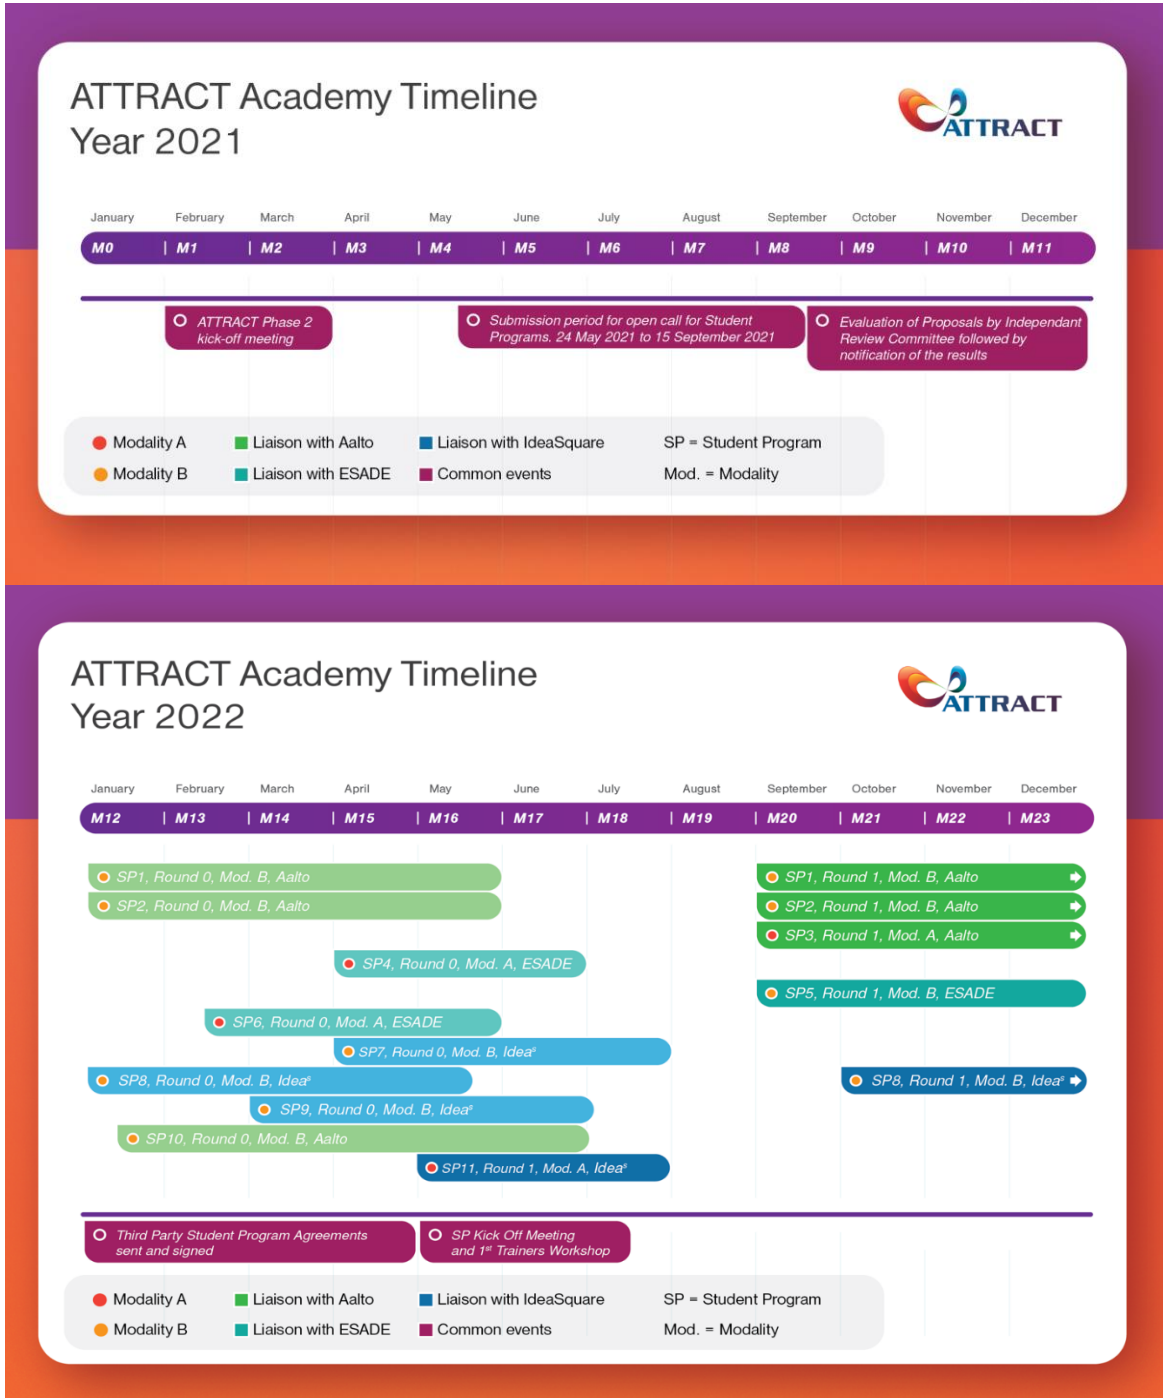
ATTRACT Academy Timeline
Year 2021

ATTRACT

| January | February | March | April | May | June | July | August | September | October | November | December |
|---|---|---|---|---|---|---|---|---|---|---|---|
| M0 | M1 | M2 | M3 | M4 | M5 | M6 | M7 | M8 | M9 | M10 | M11 |

ATTRACT Phase 2 kick-off meeting

Submission period for open call for Student Programs. 24 May 2021 to 15 September 2021

Evaluation of Proposals by Independant Review Committee followed by notification of the results

Modality A
Modality B
Liaison with Aalto
Liaison with ESADE
Liaison with IdeaSquare
Common events
SP = Student Program
Mod. = Modality

ATTRACT Academy Timeline
Year 2022

ATTRACT

| January | February | March | April | May | June | July | August | September | October | November | December |
|---|---|---|---|---|---|---|---|---|---|---|---|
| M12 | M13 | M14 | M15 | M16 | M17 | M18 | M19 | M20 | M21 | M22 | M23 |

SP1, Round 0, Mod. B, Aalto
SP2, Round 0, Mod. B, Aalto
SP1, Round 1, Mod. B, Aalto
SP2, Round 1, Mod. B, Aalto
SP3, Round 1, Mod. A, Aalto
SP4, Round 0, Mod. A, ESADE
SP5, Round 1, Mod. B, ESADE
SP6, Round 0, Mod. A, ESADE
SP7, Round 0, Mod. B, Idea$^{s}$
SP8, Round 0, Mod. B, Idea$^{s}$
SP8, Round 1, Mod. B, Idea$^{s}$
SP9, Round 0, Mod. B, Idea$^{s}$
SP10, Round 0, Mod. B, Aalto
SP11, Round 1, Mod. A, Idea$^{s}$

Third Party Student Program Agreements sent and signed

SP Kick Off Meeting and 1$^{st}$ Trainers Workshop

Modality A
Modality B
Liaison with Aalto
Liaison with ESADE
Liaison with IdeaSquare
Common events
SP = Student Program
Mod. = Modality